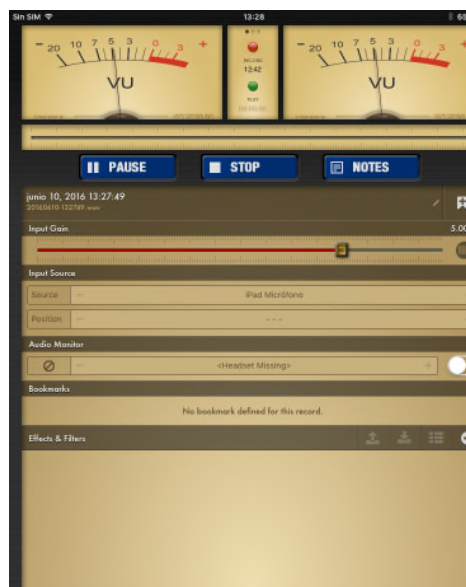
Sin SIM
13:28
68

– 20 10 7 5 3 0 3 +
VU
RECORD
12:42
PLAY
– 20 10 7 5 3 0 3 +
VU

PAUSE
STOP
NOTES

junio 10, 2016 13:27:49
20160610 132749 .wav

Input Gain
5.00

Input Source
Source
iPad Micrófono
Position
- - -

Audio Monitor
<Headset Missing>

Bookmarks
No bookmark defined for this record.

Effects & Filters